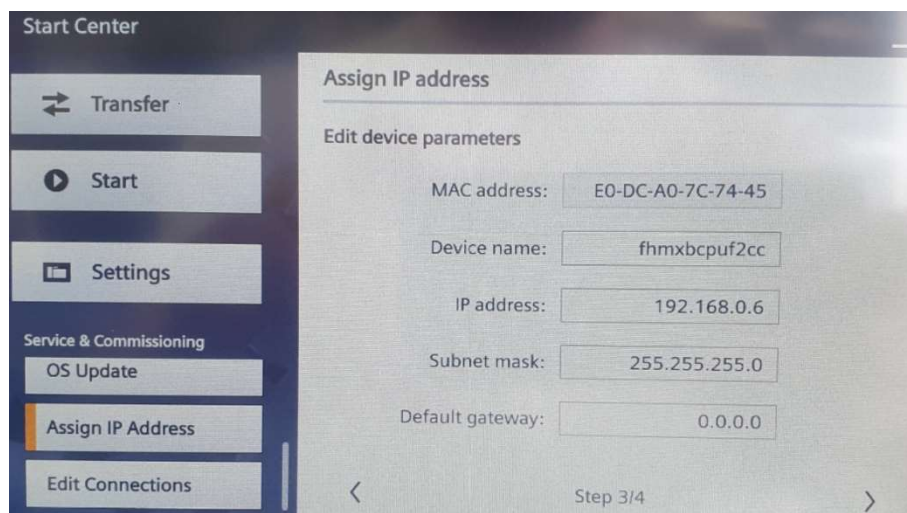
Start Center

Transfer

Start

Settings

Service & Commissioning

OS Update

Assign IP Address

Edit Connections

Assign IP address

Edit device parameters

MAC address: E0-DC-A0-7C-74-45

Device name: fhmxbcpuf2cc

IP address: 192.168.0.6

Subnet mask: 255.255.255.0

Default gateway: 0.0.0.0

<

Step 3/4

>